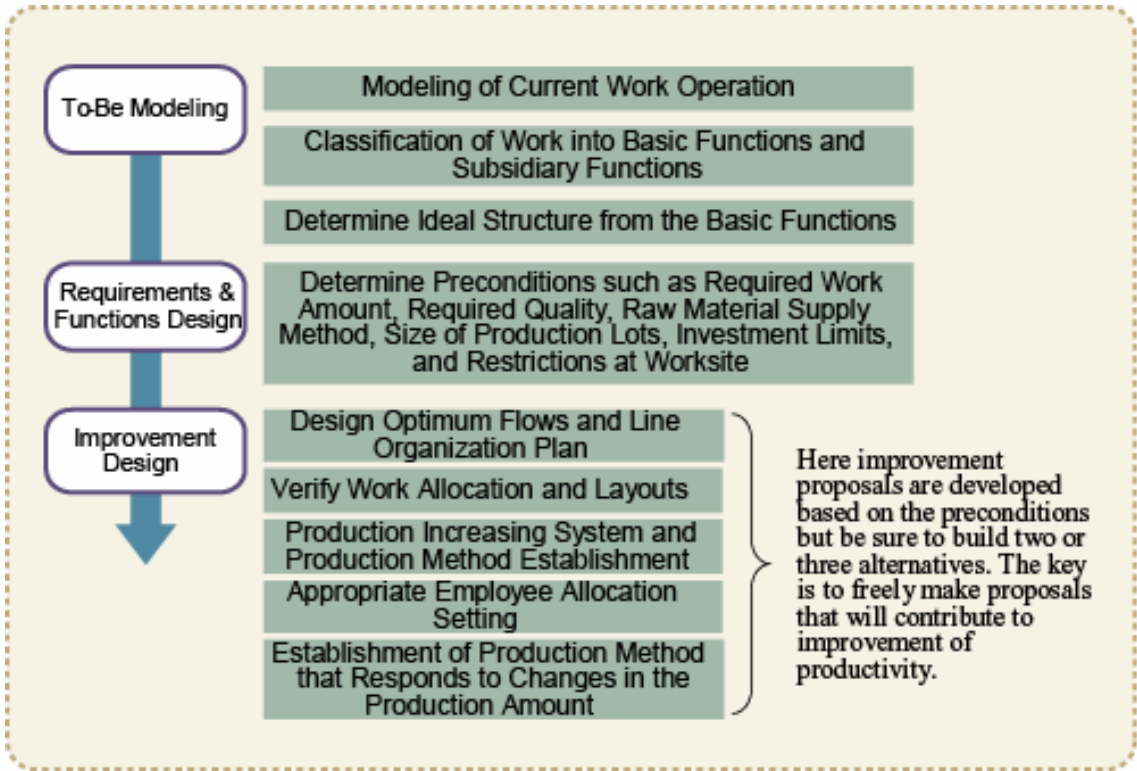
To-Be Modeling

Modeling of Current Work Operation

Classification of Work into Basic Functions and Subsidiary Functions

Determine Ideal Structure from the Basic Functions

Requirements & Functions Design

Determine Preconditions such as Required Work Amount, Required Quality, Raw Material Supply Method, Size of Production Lots, Investment Limits, and Restrictions at Worksite

Improvement Design

Design Optimum Flows and Line Organization Plan

Verify Work Allocation and Layouts

Production Increasing System and Production Method Establishment

Appropriate Employee Allocation Setting

Establishment of Production Method that Responds to Changes in the Production Amount

Here improvement proposals are developed based on the preconditions but be sure to build two or three alternatives. The key is to freely make proposals that will contribute to improvement of productivity.